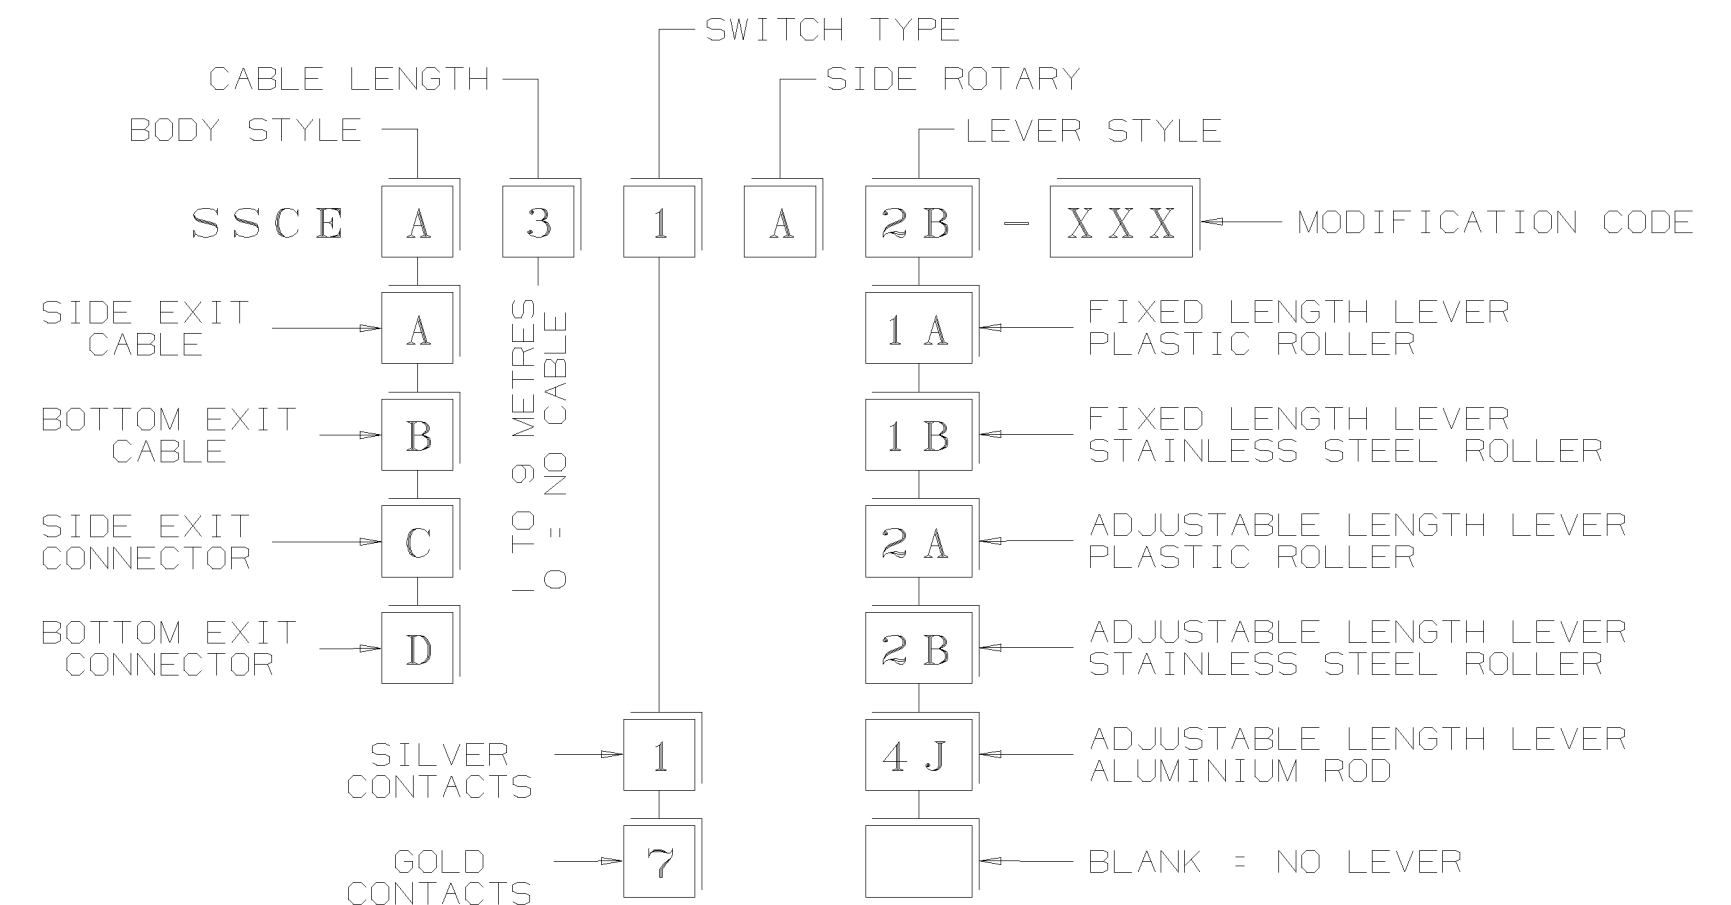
SWITCH TYPE

CABLE LENGTH

SIDE ROTARY

BODY STYLE

LEVER STYLE

SSCE A 3 1 A 2B - XXX

MODIFICATION CODE

SIDE EXIT CABLE A

BOTTOM EXIT CABLE B

SIDE EXIT CONNECTOR C

BOTTOM EXIT CONNECTOR D

1 TO 9 METRES
0 = NO CABLE

1A FIXED LENGTH LEVER PLASTIC ROLLER

1B FIXED LENGTH LEVER STAINLESS STEEL ROLLER

2A ADJUSTABLE LENGTH LEVER PLASTIC ROLLER

2B ADJUSTABLE LENGTH LEVER STAINLESS STEEL ROLLER

4J ADJUSTABLE LENGTH LEVER ALUMINIUM ROD

BLANK = NO LEVER

SILVER CONTACTS 1

GOLD CONTACTS 7